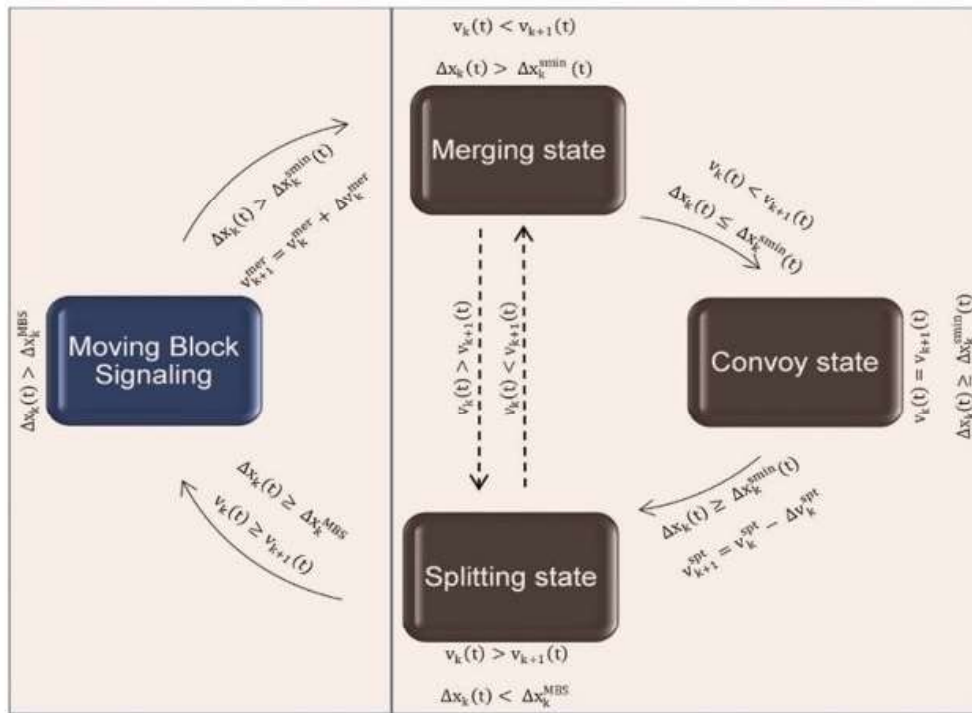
$v_k(t) < v_{k+1}(t)$

$\Delta x_k(t) > \Delta x_k^{smin}(t)$

Merging state

$\Delta x_k(t) > \Delta x_k^{smin}(t)$

$v_{k+1}^{mer} = v_k^{mer} + \Delta v_k^{mer}$

$v_k(t) < v_{k+1}(t)$

$\Delta x_k(t) \leq \Delta x_k^{smin}(t)$

$\Delta x_k(t) > \Delta x_k^{MBS}$

Moving Block Signaling

$v_k(t) > v_{k+1}(t)$

$v_k(t) < v_{k+1}(t)$

$v_k(t) = v_{k+1}(t)$

Convoy state

$\Delta x_k(t) \geq \Delta x_k^{smin}(t)$

$\Delta x_k(t) \geq \Delta x_k^{MBS}$

$v_k(t) \geq v_{k+1}(t)$

$\Delta x_k(t) \geq \Delta x_k^{smin}(t)$

$v_{k+1}^{spt} = v_k^{spt} - \Delta v_k^{spt}$

Splitting state

$v_k(t) > v_{k+1}(t)$

$\Delta x_k(t) < \Delta x_k^{MBS}$